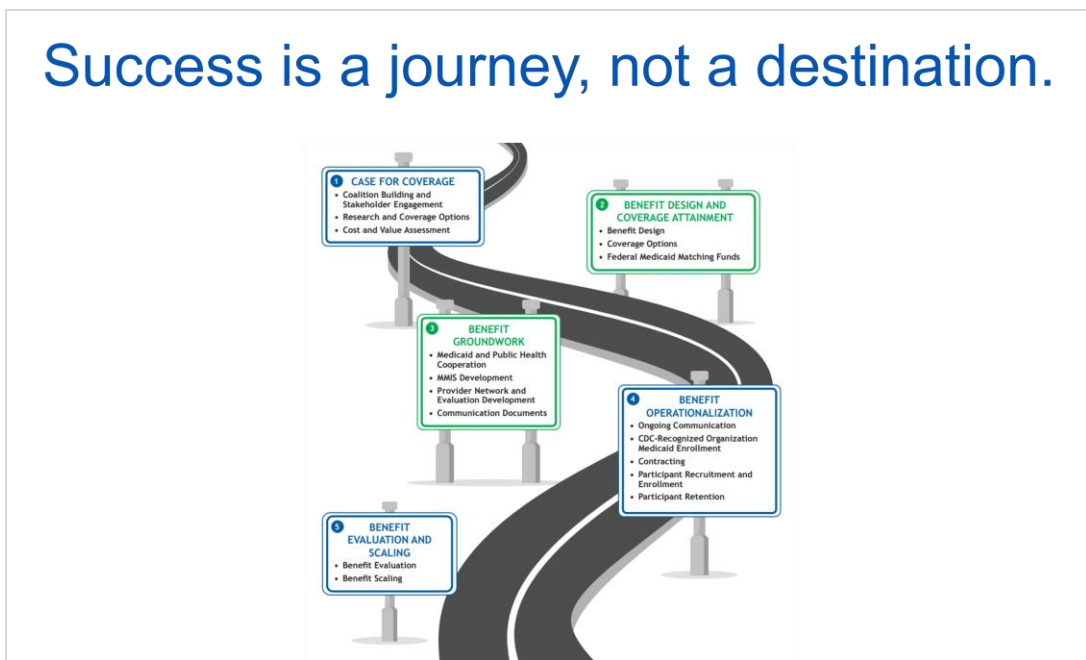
Success is a journey, not a destination.

1 CASE FOR COVERAGE
• Coalition Building and Stakeholder Engagement
• Research and Coverage Options
• Cost and Value Assessment

2 BENEFIT DESIGN AND COVERAGE ATTAINMENT
• Benefit Design
• Coverage Options
• Federal Medicaid Matching Funds

3 BENEFIT GROUNDWORK
• Medicaid and Public Health Cooperation
• MMIS Development
• Provider Network and Evaluation Development
• Communication Documents

4 BENEFIT OPERATIONALIZATION
• Ongoing Communication
• CDC-Recognized Organization Medicaid Enrollment
• Contracting
• Participant Recruitment and Enrollment
• Participant Retention

5 BENEFIT EVALUATION AND SCALING
• Benefit Evaluation
• Benefit Scaling